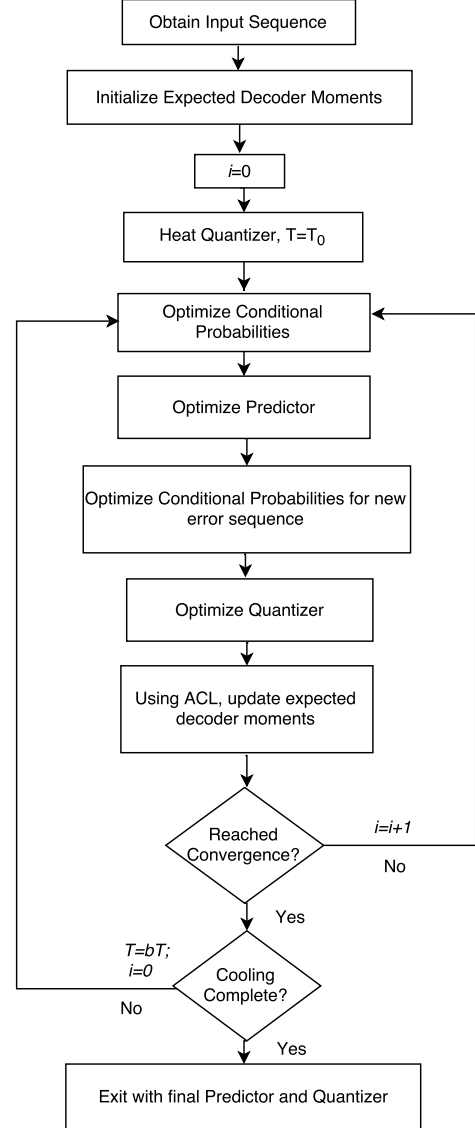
Obtain Input Sequence

Initialize Expected Decoder Moments

$i$=0

Heat Quantizer, T=T$_0$

Optimize Conditional Probabilities

Optimize Predictor

Optimize Conditional Probabilities for new error sequence

Optimize Quantizer

Using ACL, update expected decoder moments

Reached Convergence?

$i$=$i$+1

No

Yes

$T$=$bT$;
$i$=0

Cooling Complete?

No

Yes

Exit with final Predictor and Quantizer